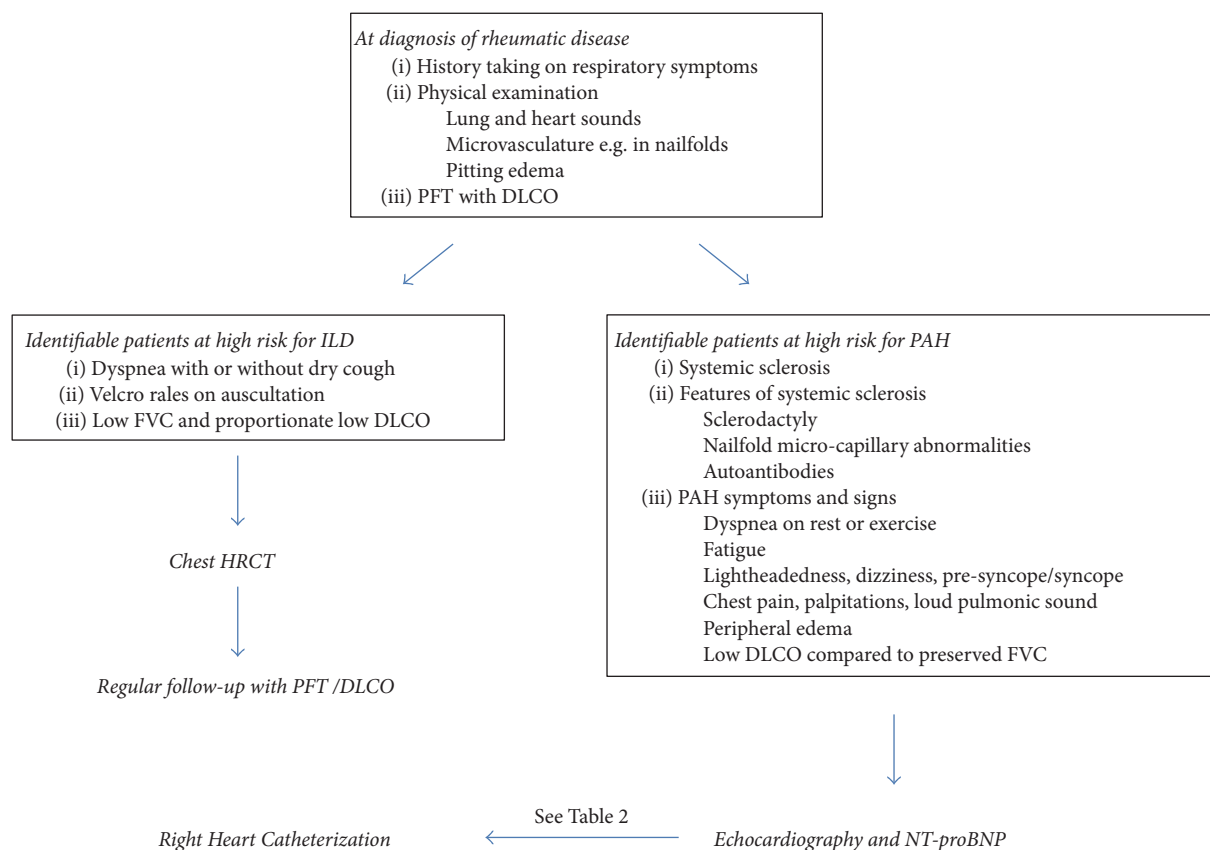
At diagnosis of rheumatic disease
(i) History taking on respiratory symptoms
(ii) Physical examination
Lung and heart sounds
Microvasculature e.g. in nailfolds
Pitting edema
(iii) PFT with DLCO

Identifiable patients at high risk for ILD
(i) Dyspnea with or without dry cough
(ii) Velcro rales on auscultation
(iii) Low FVC and proportionate low DLCO

Chest HRCT

Regular follow-up with PFT /DLCO

Identifiable patients at high risk for PAH
(i) Systemic sclerosis
(ii) Features of systemic sclerosis
Sclerodactyly
Nailfold micro-capillary abnormalities
Autoantibodies
(iii) PAH symptoms and signs
Dyspnea on rest or exercise
Fatigue
Lightheadedness, dizziness, pre-syncope/syncope
Chest pain, palpitations, loud pulmonic sound
Peripheral edema
Low DLCO compared to preserved FVC

Echocardiography and NT-proBNP

See Table 2

Right Heart Catheterization